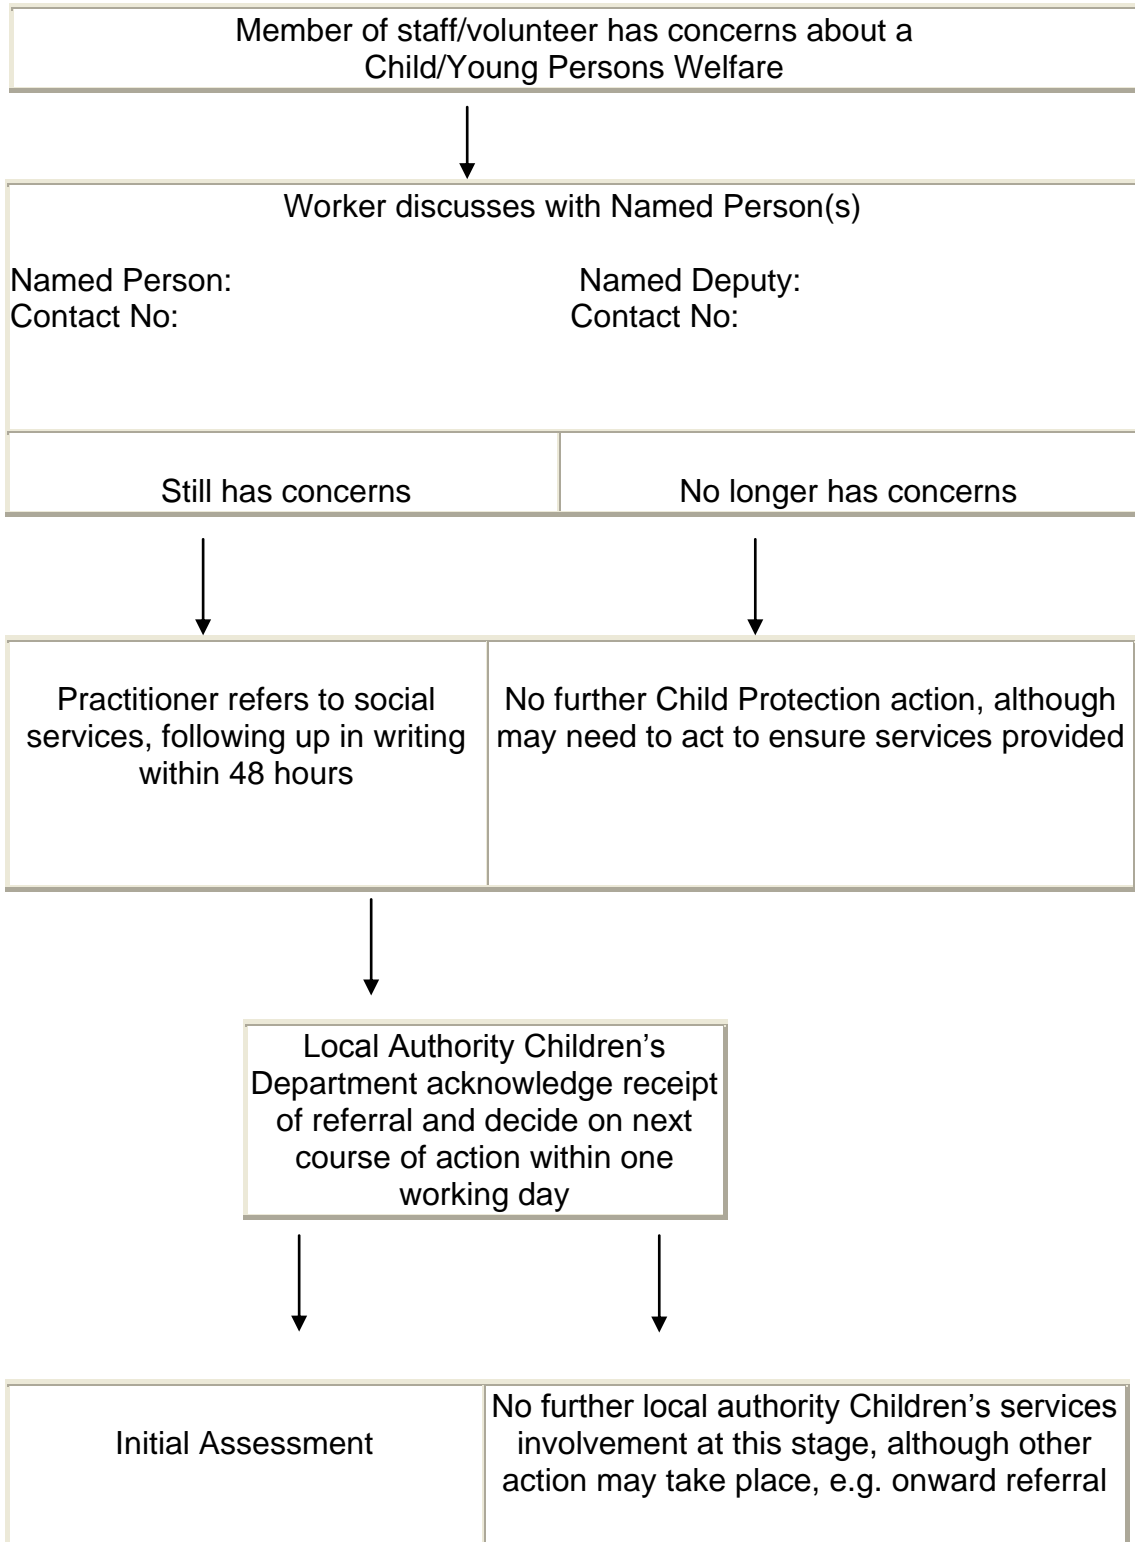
Member of staff/volunteer has concerns about a Child/Young Persons Welfare

Worker discusses with Named Person(s)

Named Person:
Contact No:

Named Deputy:
Contact No:

| Still has concerns | No longer has concerns |
|---|---|

| Practitioner refers to social services, following up in writing within 48 hours | No further Child Protection action, although may need to act to ensure services provided |
|---|---|

Local Authority Children's Department acknowledge receipt of referral and decide on next course of action within one working day

| Initial Assessment | No further local authority Children's services involvement at this stage, although other action may take place, e.g. onward referral |
|---|---|